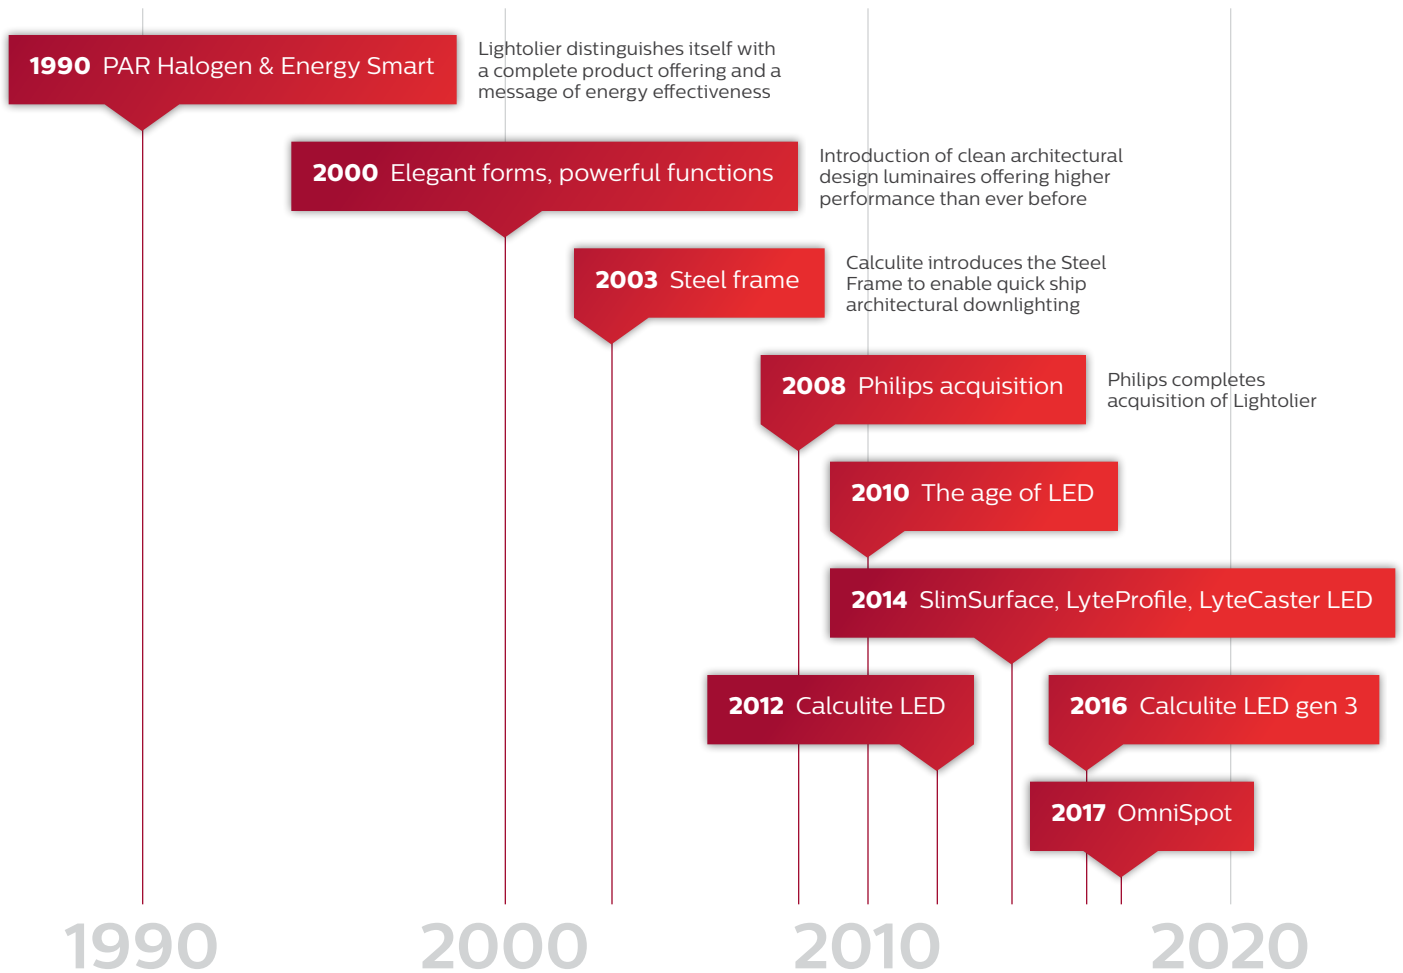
**1990** PAR Halogen & Energy Smart

Lightolier distinguishes itself with a complete product offering and a message of energy effectiveness

**2000** Elegant forms, powerful functions

Introduction of clean architectural design luminaires offering higher performance than ever before

**2003** Steel frame

Calculite introduces the Steel Frame to enable quick ship architectural downlighting

**2008** Philips acquisition

Philips completes acquisition of Lightolier

**2010** The age of LED

**2014** SlimSurface, LyteProfile, LyteCaster LED

**2012** Calculite LED

**2016** Calculite LED gen 3

**2017** OmniSpot

1990

2000

2010

2020